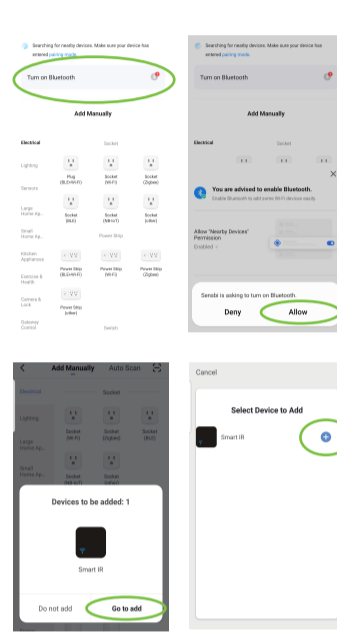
Searching for nearby devices. Make sure your device has entered pairing mode.

Turn on Bluetooth

Add Manually

Electrical

Socket

Lighting

Plug (BLE+Wi-Fi)

Socket (Wi-Fi)

Socket (Zigbee)

Sensors

Large Home Ap...

Socket (BLE)

Socket (NB-IoT)

Socket (other)

Small Home Ap...

Power Strip

Kitchen Appliances

Exercise & Health

Power Strip (BLE+Wi-Fi)

Power Strip (Wi-Fi)

Power Strip (Zigbee)

Camera & Lock

Power Strip (other)

Gateway Control

Switch

Searching for nearby devices. Make sure your device has entered pairing mode.

Turn on Bluetooth

Add Manually

Electrical

Socket

You are advised to enable Bluetooth.

Enable Bluetooth to add some Wi-Fi devices easily.

Allow "Nearby Devices" Permission

Enabled

Senabi is asking to turn on Bluetooth

Deny

Allow

Add Manually

Auto Scan

Electrical

Socket

Lighting

Large Home Ap...

Socket (Wi-Fi)

Socket (Zigbee)

Socket (BLE)

Small Home Ap...

Devices to be added: 1

Smart IR

Do not add

Go to add

Cancel

Select Device to Add

Smart IR